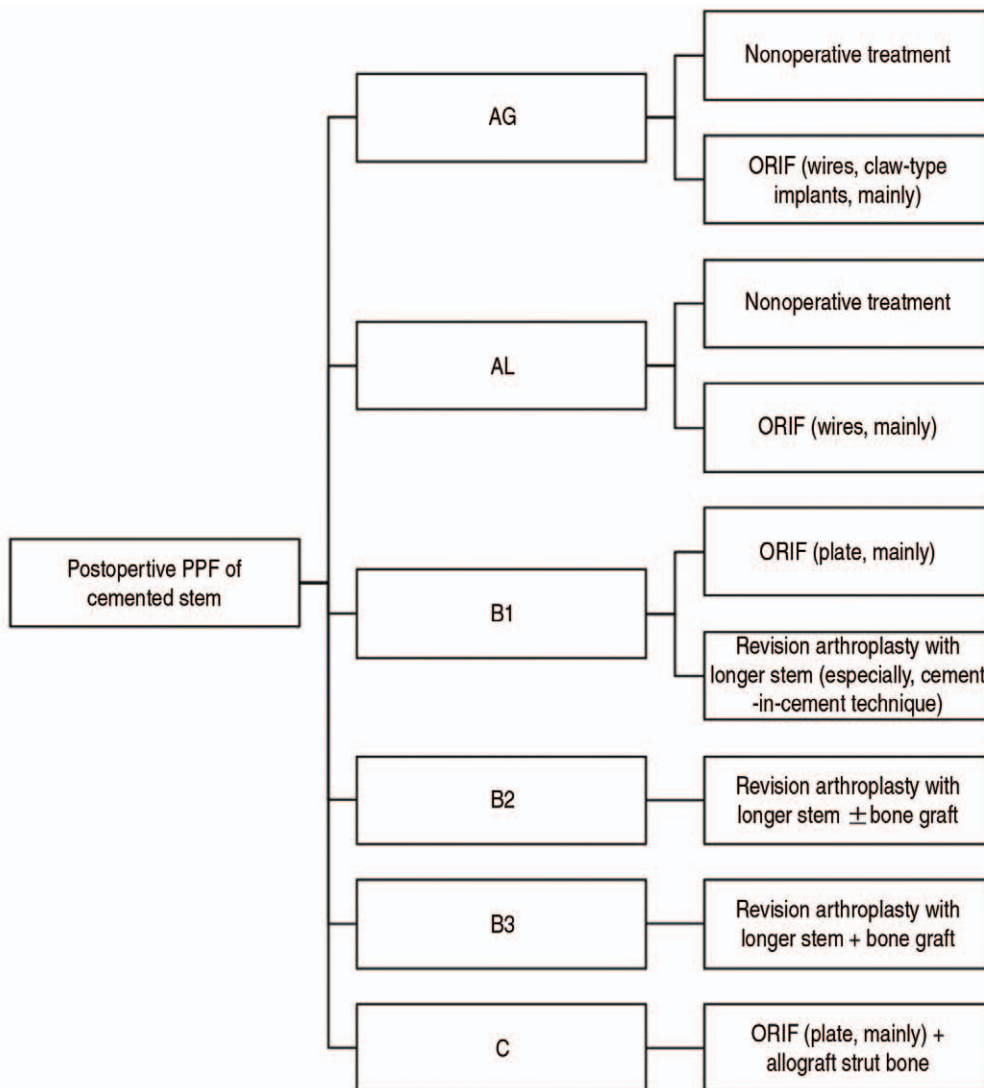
Postopertive PPF of cemented stem

AG

Nonoperative treatment

ORIF (wires, claw-type implants, mainly)

AL

Nonoperative treatment

ORIF (wires, mainly)

B1

ORIF (plate, mainly)

Revision arthroplasty with longer stem (especially, cement -in-cement technique)

B2

Revision arthroplasty with longer stem $\pm$ bone graft

B3

Revision arthroplasty with longer stem + bone graft

C

ORIF (plate, mainly) + allograft strut bone